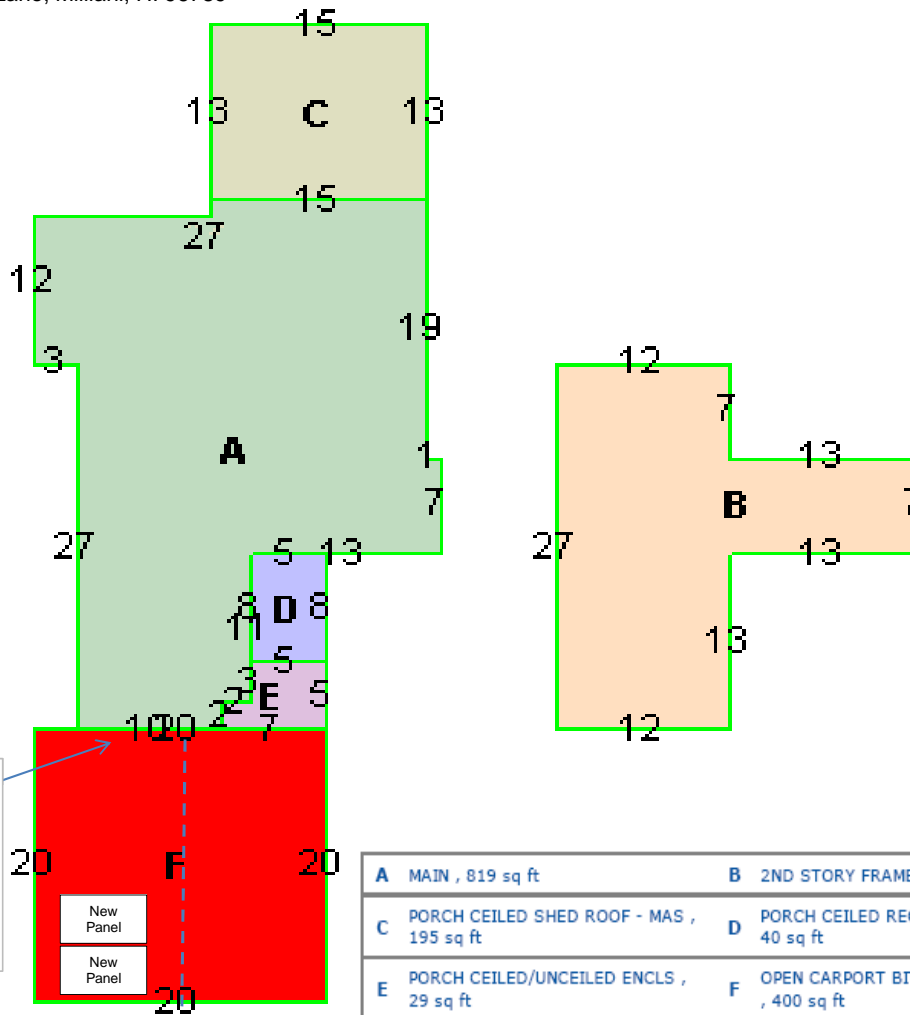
15
13
C
13
15
27
12
19
3
A
1
7
27
5
13
8
D
8
11
5
3
2
E
5
2
7
10
20
20
F
20
New Panel
New Panel
20
12
7
13
B
27
13
13
12

| A | MAIN , 819 sq ft | B | 2ND STORY FRAME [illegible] |
|---|---|---|---|
| C | PORCH CEILED SHED ROOF - MAS , 195 sq ft | D | PORCH CEILED RE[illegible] 40 sq ft |
| E | PORCH CEILED/UNCEILED ENCLS , 29 sq ft | F | OPEN CARPORT BI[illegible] , 400 sq ft |